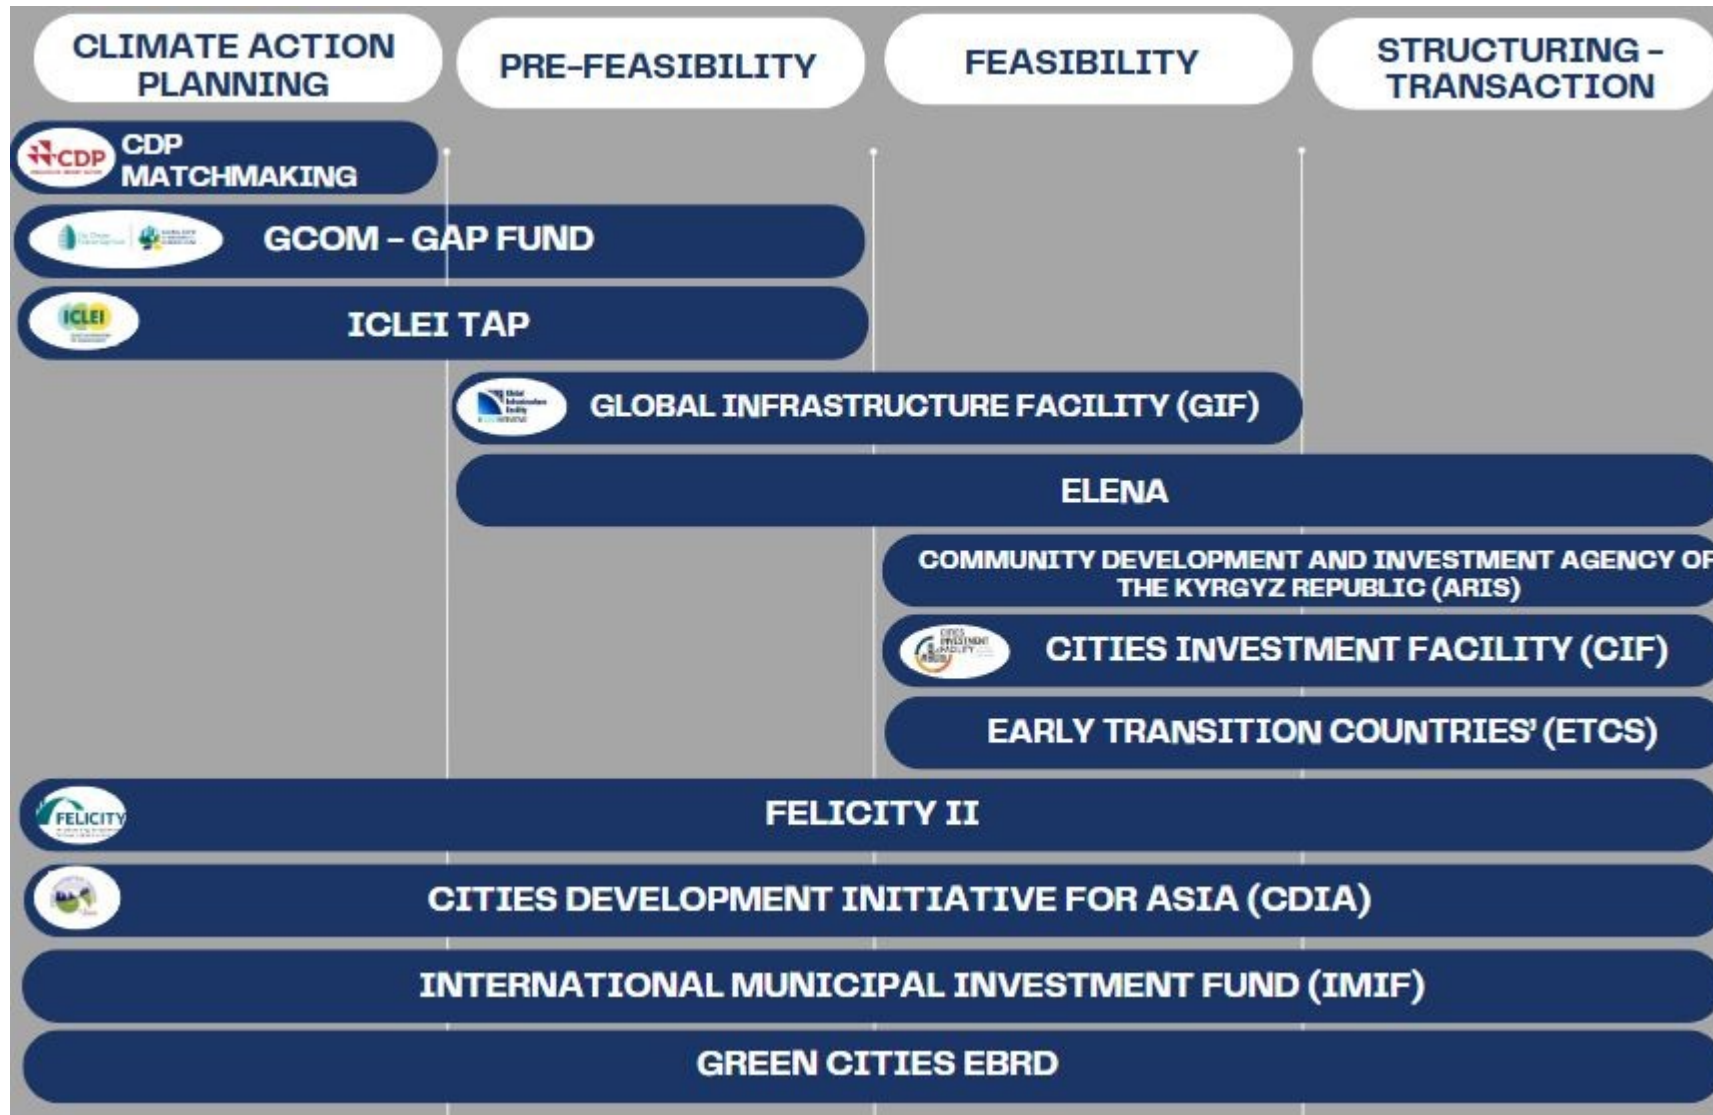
CLIMATE ACTION PLANNING

PRE-FEASIBILITY

FEASIBILITY

STRUCTURING - TRANSACTION

CDP

CDP MATCHMAKING

GCOM - GAP FUND

ICLEI

ICLEI TAP

GLOBAL INFRASTRUCTURE FACILITY (GIF)

ELENA

COMMUNITY DEVELOPMENT AND INVESTMENT AGENCY OF THE KYRGYZ REPUBLIC (ARIS)

CITIES INVESTMENT FACILITY (CIF)

EARLY TRANSITION COUNTRIES' (ETCS)

FELICITY

FELICITY II

CITIES DEVELOPMENT INITIATIVE FOR ASIA (CDIA)

INTERNATIONAL MUNICIPAL INVESTMENT FUND (IMIF)

GREEN CITIES EBRD